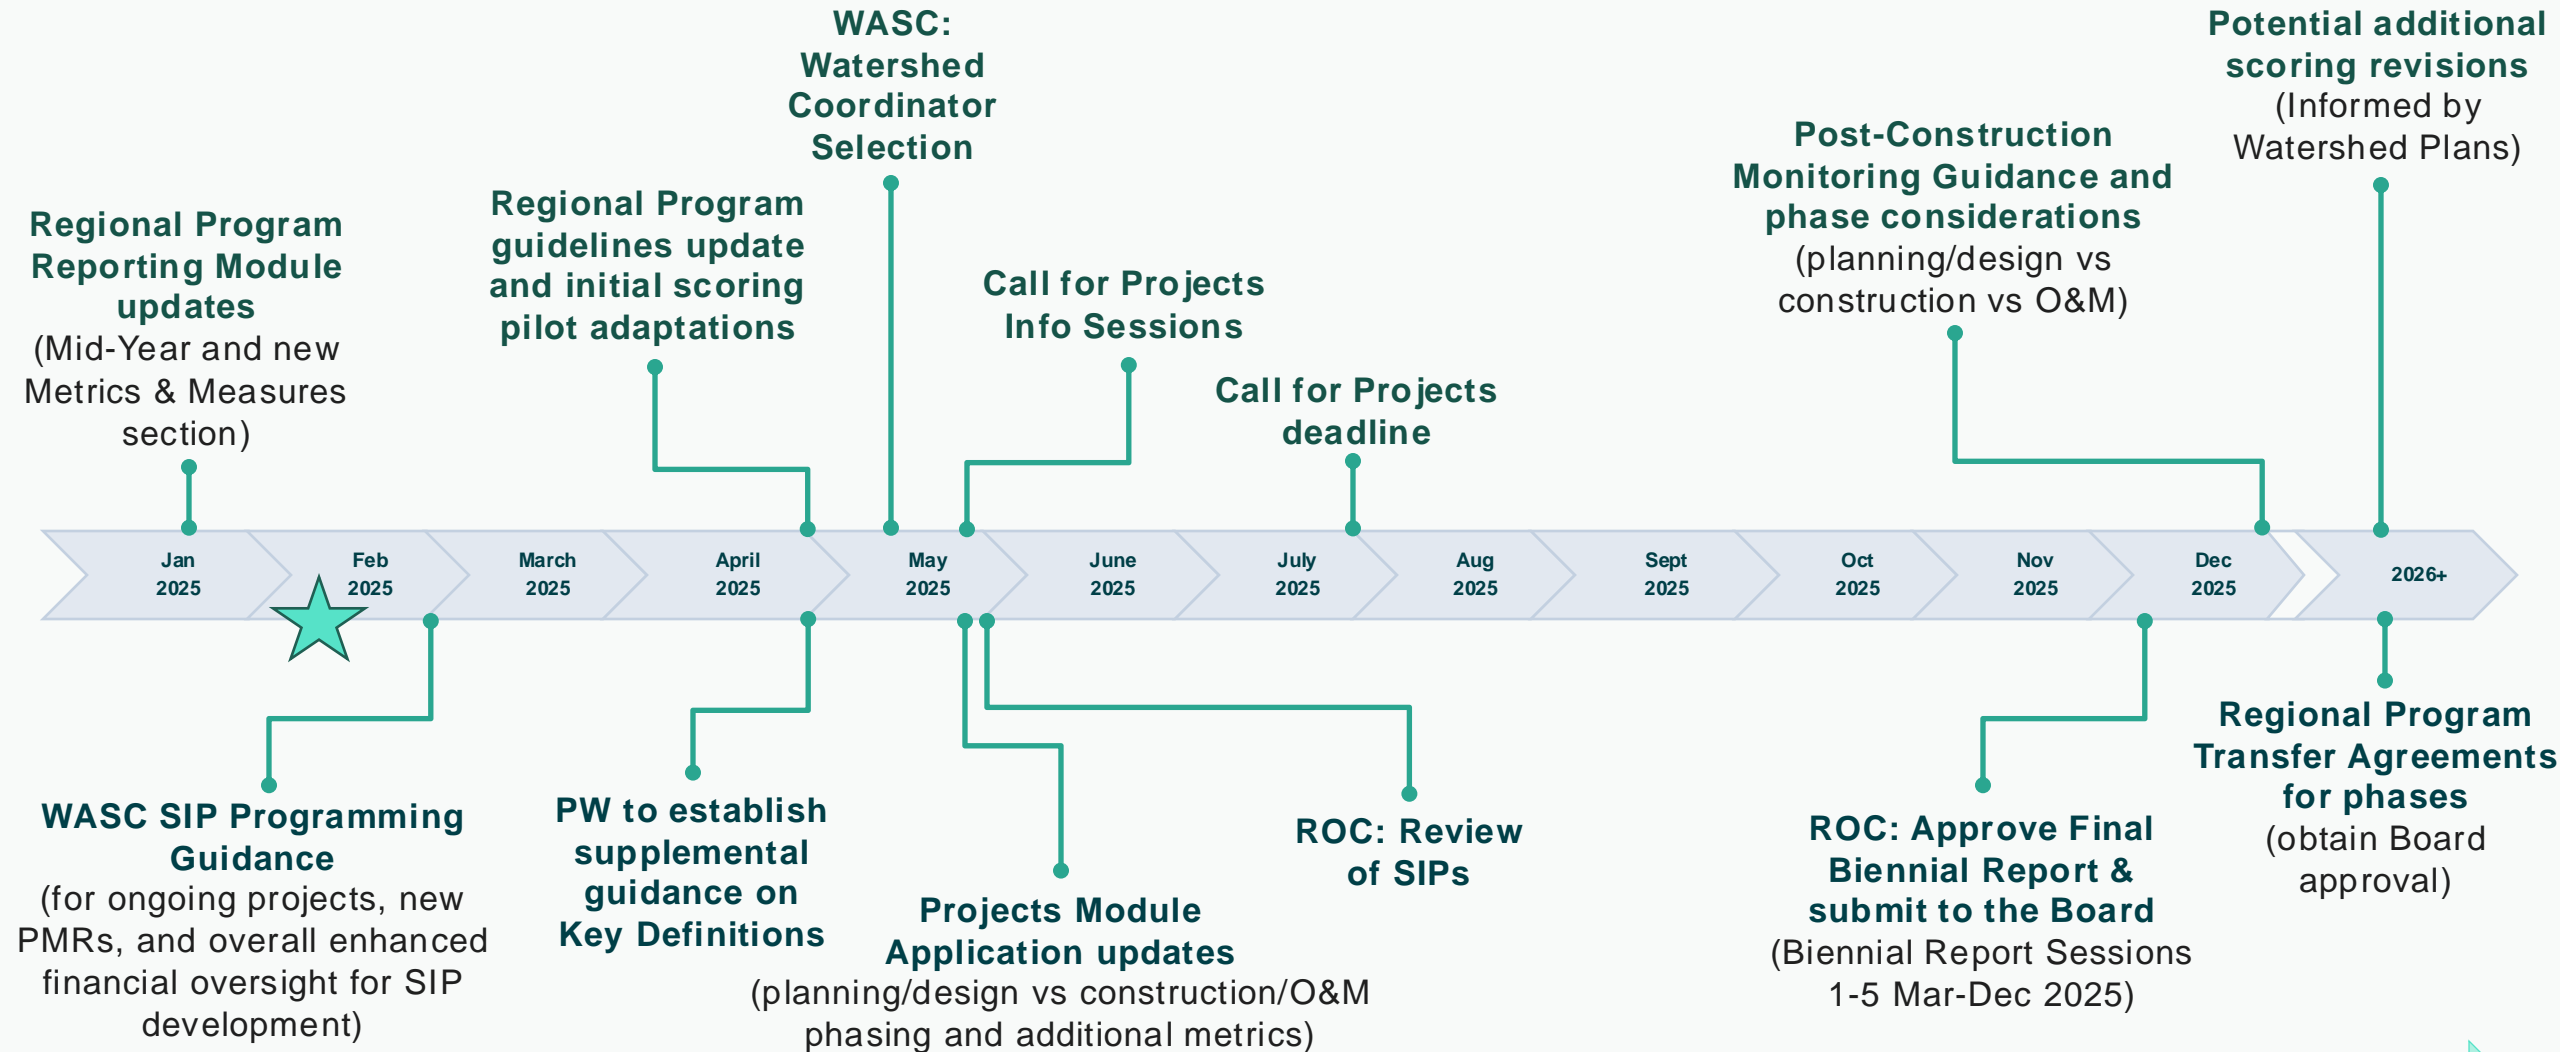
WASC: Watershed Coordinator Selection

Potential additional scoring revisions (Informed by Watershed Plans)

Post-Construction Monitoring Guidance and phase considerations (planning/design vs construction vs O&M)

Regional Program Reporting Module updates (Mid-Year and new Metrics & Measures section)

Regional Program guidelines update and initial scoring pilot adaptations

Call for Projects Info Sessions

Call for Projects deadline

Jan 2025

Feb 2025

March 2025

April 2025

May 2025

June 2025

July 2025

Aug 2025

Sept 2025

Oct 2025

Nov 2025

Dec 2025

2026+

WASC SIP Programming Guidance (for ongoing projects, new PMRs, and overall enhanced financial oversight for SIP development)

PW to establish supplemental guidance on Key Definitions

Projects Module Application updates (planning/design vs construction/O&M phasing and additional metrics)

ROC: Review of SIPs

ROC: Approve Final Biennial Report & submit to the Board (Biennial Report Sessions 1-5 Mar-Dec 2025)

Regional Program Transfer Agreements for phases (obtain Board approval)